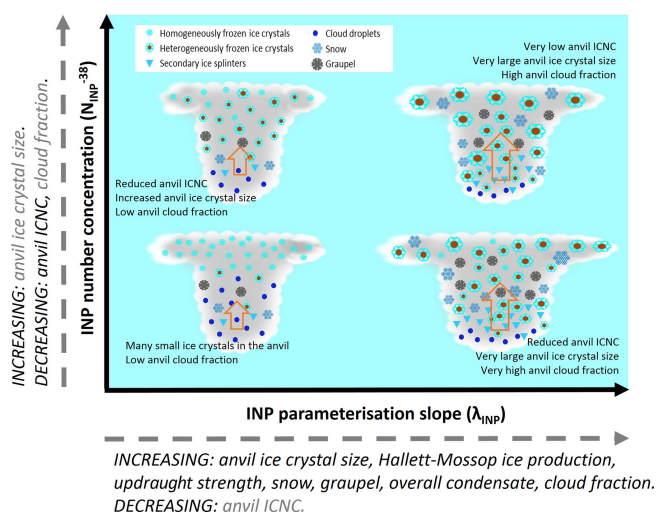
INCREASING: anvil ice crystal size.
DECREASING: anvil ICNC, cloud fraction.

Homogeneously frozen ice crystals
Heterogeneously frozen ice crystals
Secondary ice splinters
Cloud droplets
Snow
Graupel

Very low anvil ICNC
Very large anvil ice crystal size
High anvil cloud fraction

Reduced anvil ICNC
Increased anvil ice crystal size
Low anvil cloud fraction

Many small ice crystals in the anvil
Low anvil cloud fraction

Reduced anvil ICNC
Very large anvil ice crystal size
Very high anvil cloud fraction

INP number concentration ($N_{INP^{-38}}$)

INP parameterisation slope ($\lambda_{INP}$)

INCREASING: anvil ice crystal size, Hallett-Mossop ice production, updraught strength, snow, graupel, overall condensate, cloud fraction.
DECREASING: anvil ICNC.